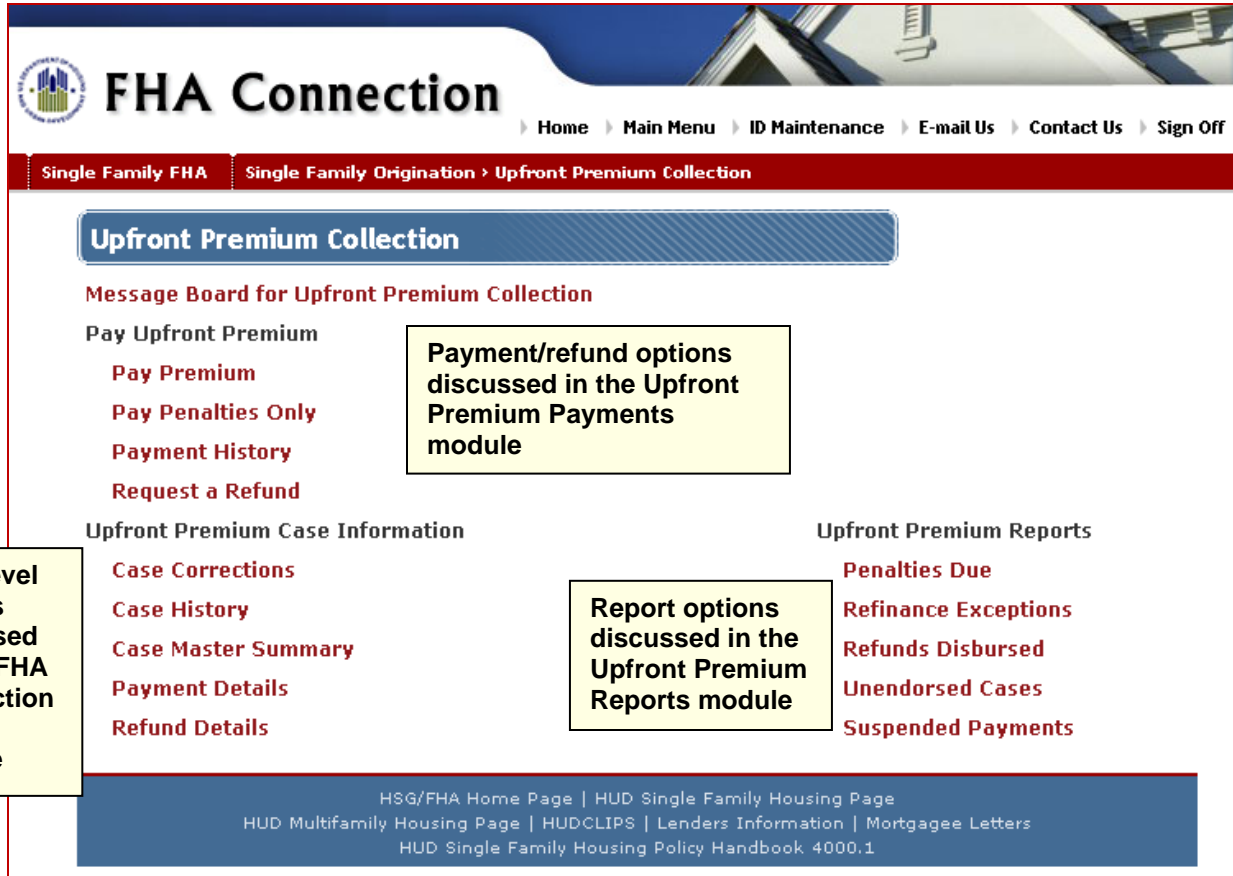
FHA Connection

Home | Main Menu | ID Maintenance | E-mail Us | Contact Us | Sign Off

Single Family FHA | Single Family Origination › Upfront Premium Collection

Upfront Premium Collection

Message Board for Upfront Premium Collection

Pay Upfront Premium

Pay Premium

Pay Penalties Only

Payment History

Request a Refund

Payment/refund options discussed in the Upfront Premium Payments module

Upfront Premium Case Information

Case Corrections

Case History

Case Master Summary

Payment Details

Refund Details

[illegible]vel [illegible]s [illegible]sed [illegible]FHA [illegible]ction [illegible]e

Report options discussed in the Upfront Premium Reports module

Upfront Premium Reports

Penalties Due

Refinance Exceptions

Refunds Disbursed

Unendorsed Cases

Suspended Payments

HSG/FHA Home Page | HUD Single Family Housing Page
HUD Multifamily Housing Page | HUDCLIPS | Lenders Information | Mortgagee Letters
HUD Single Family Housing Policy Handbook 4000.1